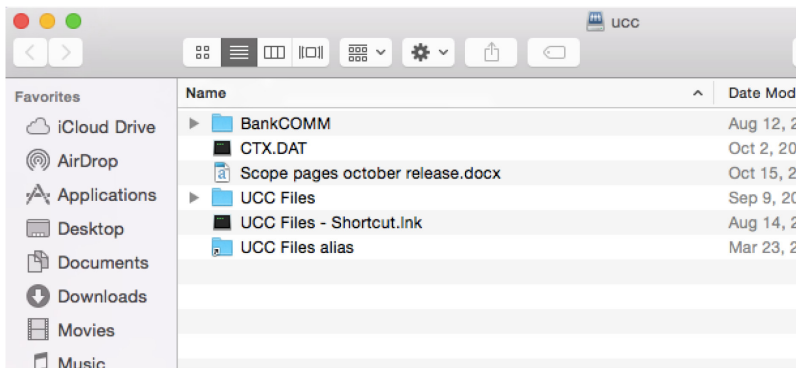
ucc

Favorites
iCloud Drive
AirDrop
Applications
Desktop
Documents
Downloads
Movies
Music

| Name | Date Mod |
|---|---|
| BankCOMM | Aug 12, 2 |
| CTX.DAT | Oct 2, 20 |
| Scope pages october release.docx | Oct 15, 2 |
| UCC Files | Sep 9, 20 |
| UCC Files - Shortcut.lnk | Aug 14, 2 |
| UCC Files alias | Mar 23, 2 |